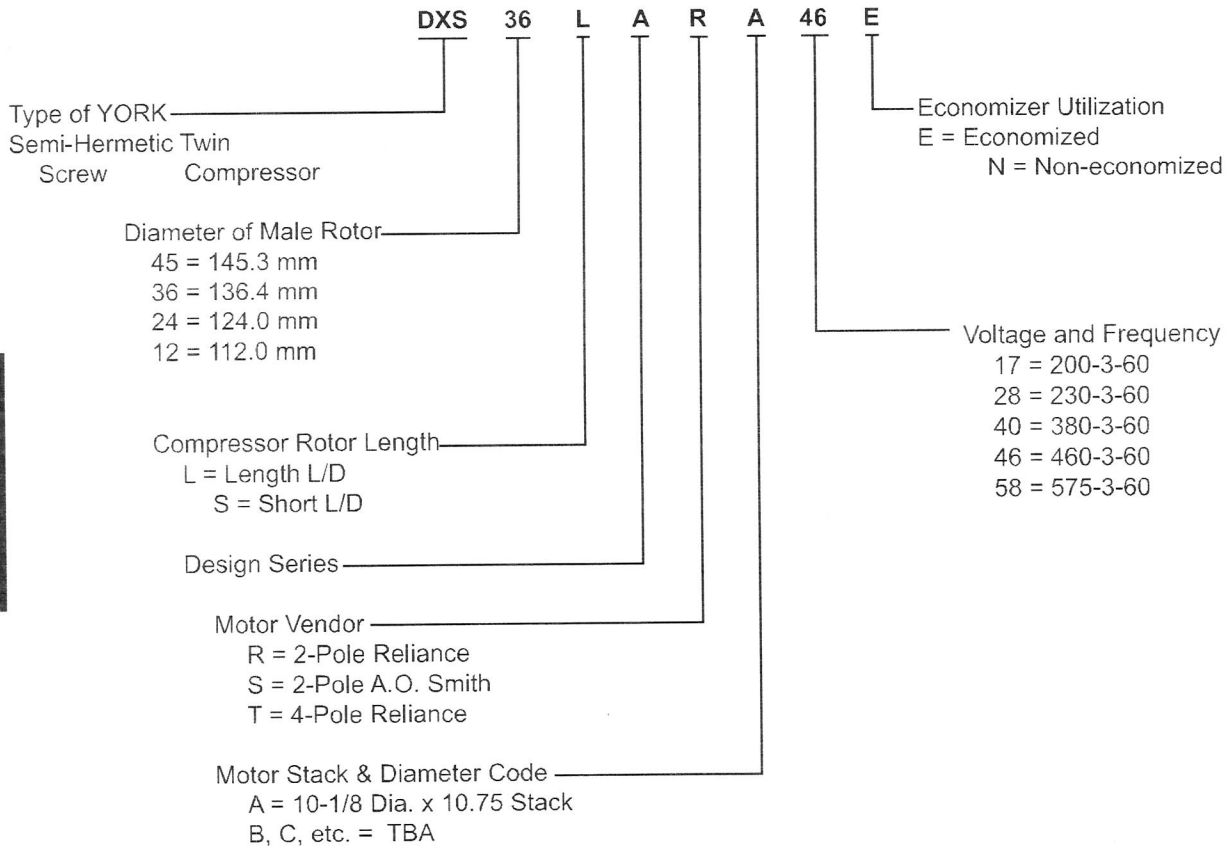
DXS 36 L A R A 46 E

Type of YORK Semi-Hermetic Twin Screw Compressor

Economizer Utilization
E = Economized
N = Non-economized

Diameter of Male Rotor
45 = 145.3 mm
36 = 136.4 mm
24 = 124.0 mm
12 = 112.0 mm

Voltage and Frequency
17 = 200-3-60
28 = 230-3-60
40 = 380-3-60
46 = 460-3-60
58 = 575-3-60

Compressor Rotor Length
L = Length L/D
S = Short L/D

Design Series

Motor Vendor
R = 2-Pole Reliance
S = 2-Pole A.O. Smith
T = 4-Pole Reliance

Motor Stack & Diameter Code
A = 10-1/8 Dia. x 10.75 Stack
B, C, etc. = TBA